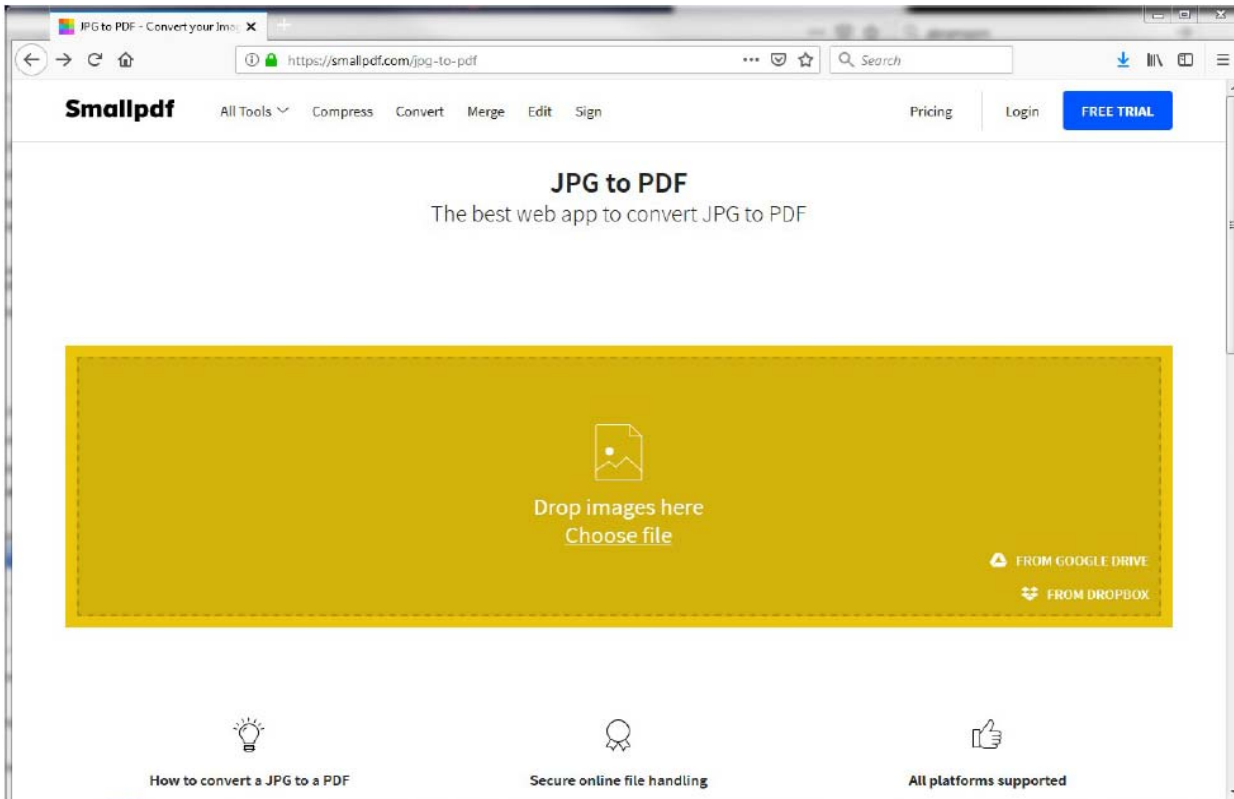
JPG to PDF - Convert your Ima

https://smallpdf.com/jpg-to-pdf

Search

Smallpdf All Tools Compress Convert Merge Edit Sign Pricing Login FREE TRIAL

JPG to PDF

The best web app to convert JPG to PDF

Drop images here

Choose file

FROM GOOGLE DRIVE

FROM DROPBOX

How to convert a JPG to a PDF

Secure online file handling

All platforms supported